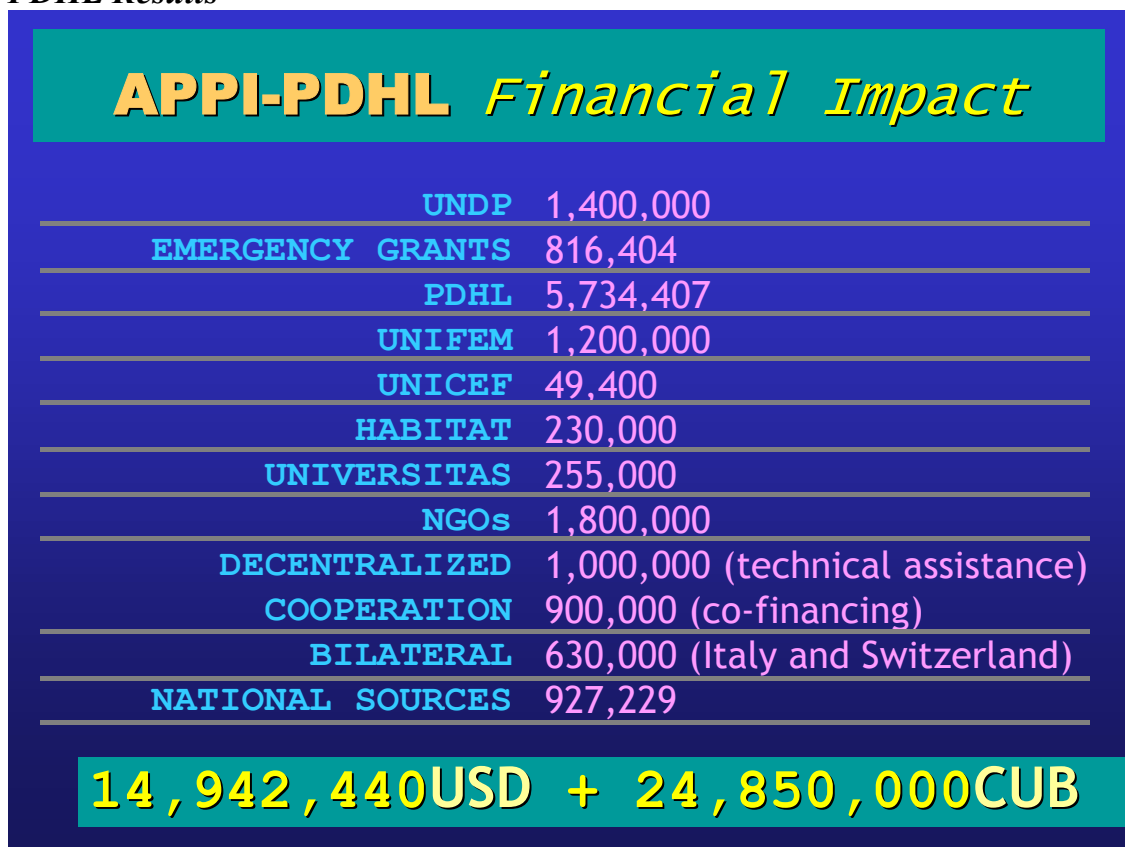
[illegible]

APPI-PDHL Financial Impact

| | |
|---|---|
| UNDP | 1,400,000 |
| EMERGENCY GRANTS | 816,404 |
| PDHL | 5,734,407 |
| UNIFEM | 1,200,000 |
| UNICEF | 49,400 |
| HABITAT | 230,000 |
| UNIVERSITAS | 255,000 |
| NGOs | 1,800,000 |
| DECENTRALIZED | 1,000,000 (technical assistance) |
| COOPERATION | 900,000 (co-financing) |
| BILATERAL | 630,000 (Italy and Switzerland) |
| NATIONAL SOURCES | 927,229 |

14,942,440USD + 24,850,000CUB